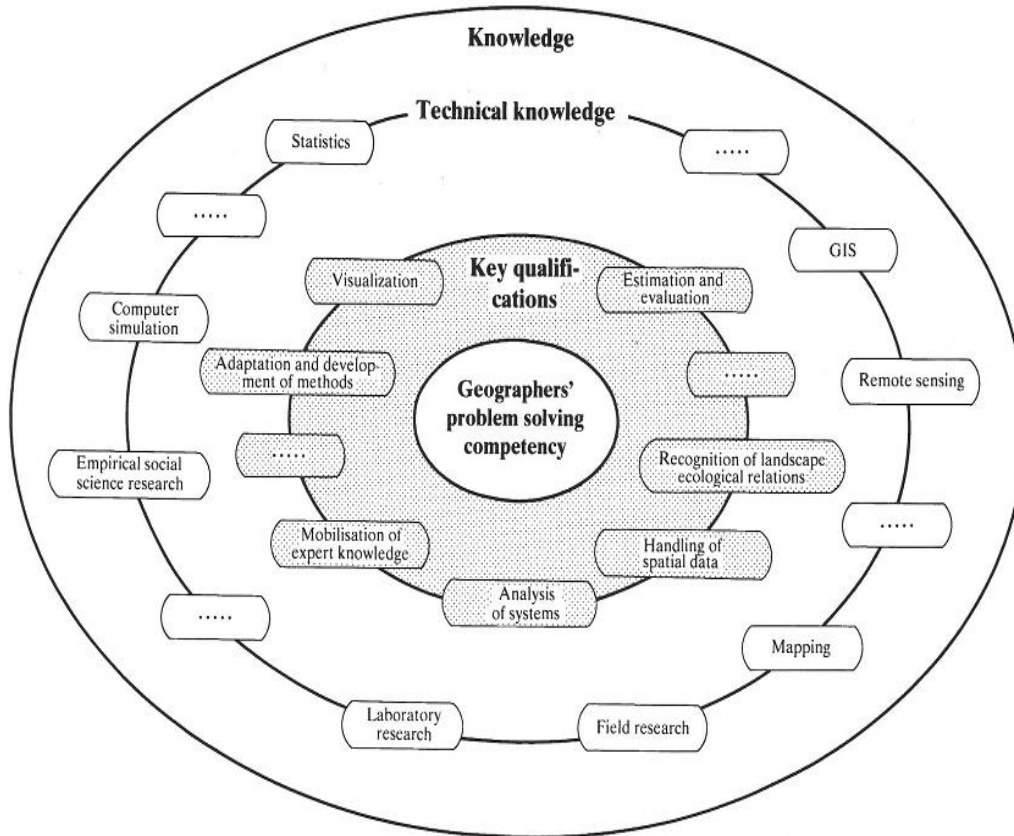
Knowledge

Technical knowledge

Statistics

.....

.....

GIS

Computer simulation

Remote sensing

Empirical social science research

.....

.....

Mapping

Laboratory research

Field research

Key qualifications

Visualization

Estimation and evaluation

Adaptation and development of methods

.....

.....

Recognition of landscape ecological relations

Mobilisation of expert knowledge

Handling of spatial data

Analysis of systems

Geographers' problem solving competency